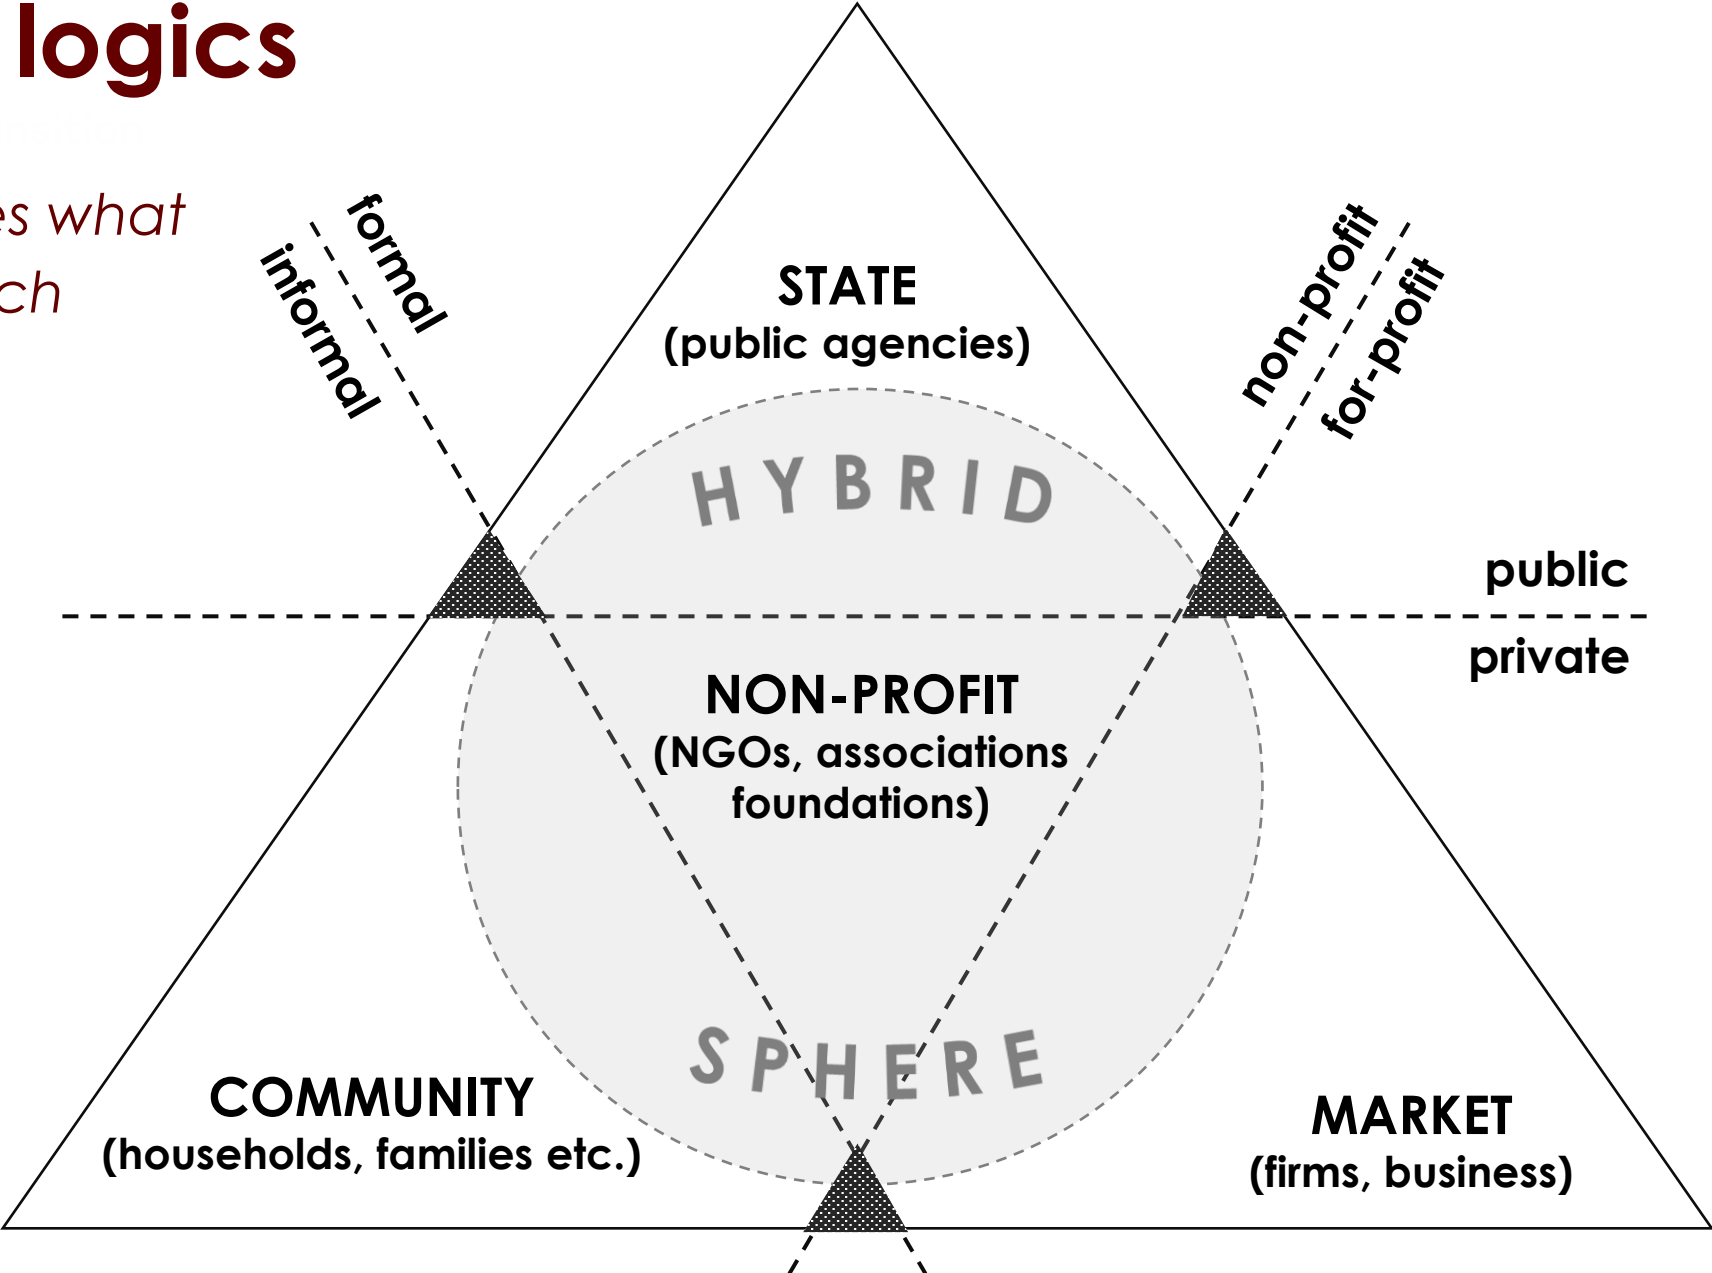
logics

es what
ch

formal
informal

STATE
(public agencies)

non-profit
for-profit

HYBRID

public
private

NON-PROFIT
(NGOs, associations foundations)

SPHERE

COMMUNITY
(households, families etc.)

MARKET
(firms, business)